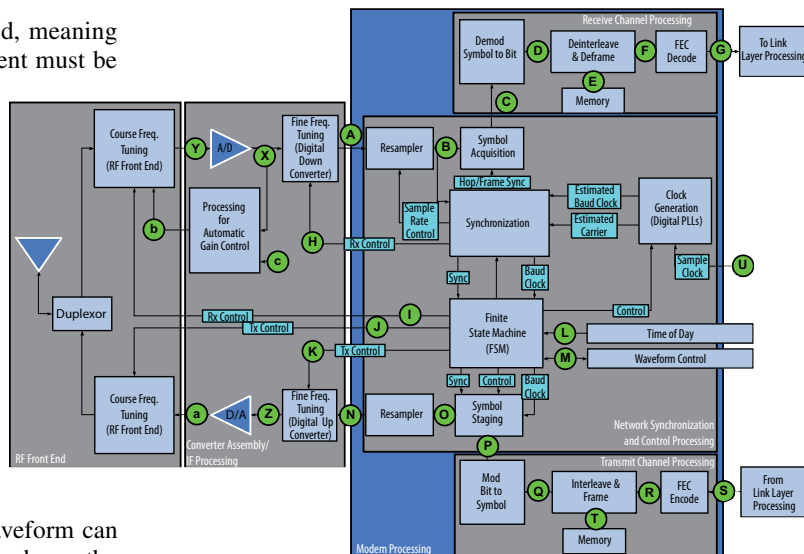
d, meaning
ent must be

aveform can

Receive Channel Processing

Demod Symbol to Bit
D
Deinterleave & Deframe
F
FEC Decode
G
To Link Layer Processing
E
Memory
C

Course Freq. Tuning (RF Front End)
Y
A/D
X
Fine Freq. Tuning (Digital Down Converter)
A
Resampler
B
Symbol Acquisition
Hop/Frame Sync
Estimated Baud Clock
Clock Generation (Digital PLLs)
b
Processing for Automatic Gain Control
Sample Rate Control
Synchronization
Estimated Carrier
H
Rx Control
c
Sample Clock
U
Sync
Baud Clock
Duplexor
Control
Rx Control
I
Tx Control
J
Finite State Machine (FSM)
L
Time of Day
K
Tx Control
M
Waveform Control
Sync
Control
Baud Clock
Course Freq. Tuning (RF Front End)
a
D/A
Z
Fine Freq. Tuning (Digital Up Converter)
N
Resampler
O
Symbol Staging
Network Synchronization and Control Processing
RF Front End
Converter Assembly/ IF Processing
P
Transmit Channel Processing
Mod Bit to Symbol
Q
Interleave & Frame
R
FEC Encode
S
From Link Layer Processing
T
Memory
Modem Processing